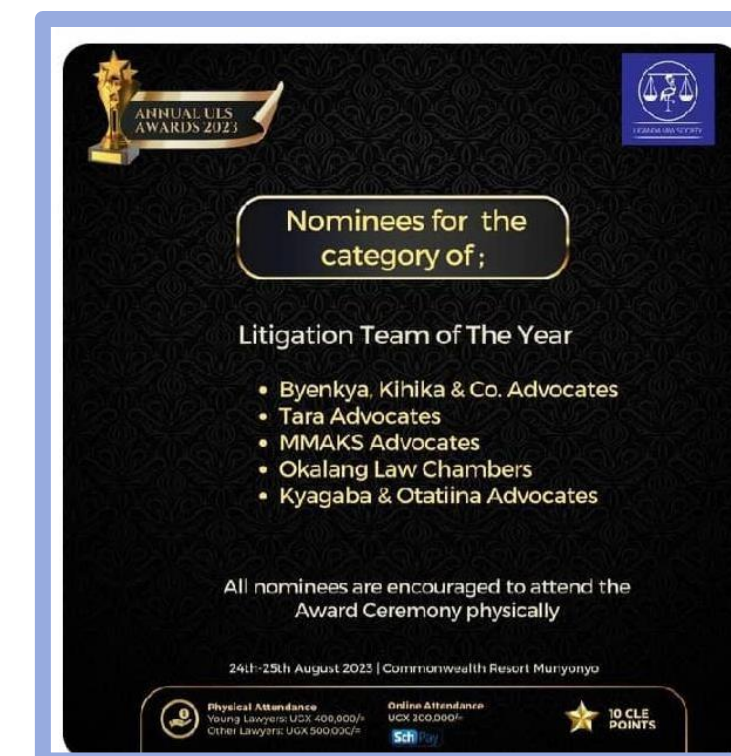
ANNUAL ULS AWARDS 2023

ULS

UGANDA LAW SOCIETY

Nominees for the category of;

Litigation Team of The Year

- Byenkya, Kihika & Co. Advocates
- Tara Advocates
- MMAKS Advocates
- Okalang Law Chambers
- Kyagaba & Otatiina Advocates

All nominees are encouraged to attend the Award Ceremony physically

24th-25th August 2023 | Commonwealth Resort Munyonyo

Physical Attendance
Young Lawyers: UGX 400,000/=
Other Lawyers: UGX 500,000/=

Online Attendance
UGX 200,000/=

SchPay

10 CLE POINTS